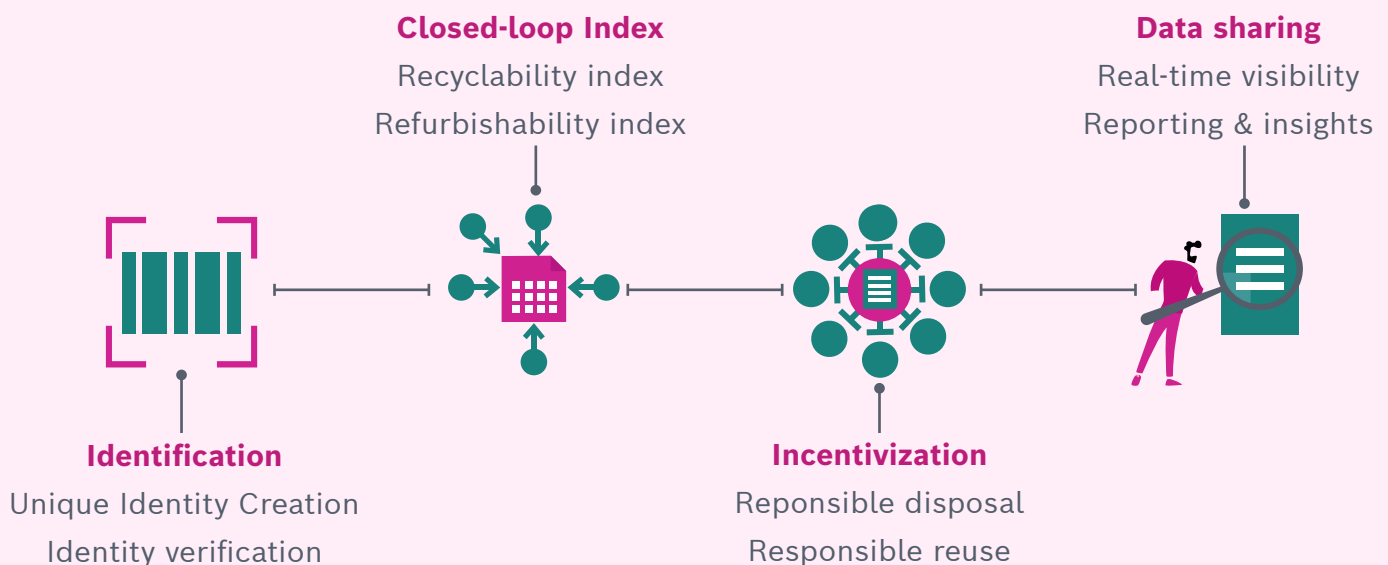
Closed-loop Index
Recyclability index
Refurbishability index

Data sharing
Real-time visibility
Reporting & insights

Identification
Unique Identity Creation
Identity verification

Incentivization
Reponsible disposal
Responsible reuse